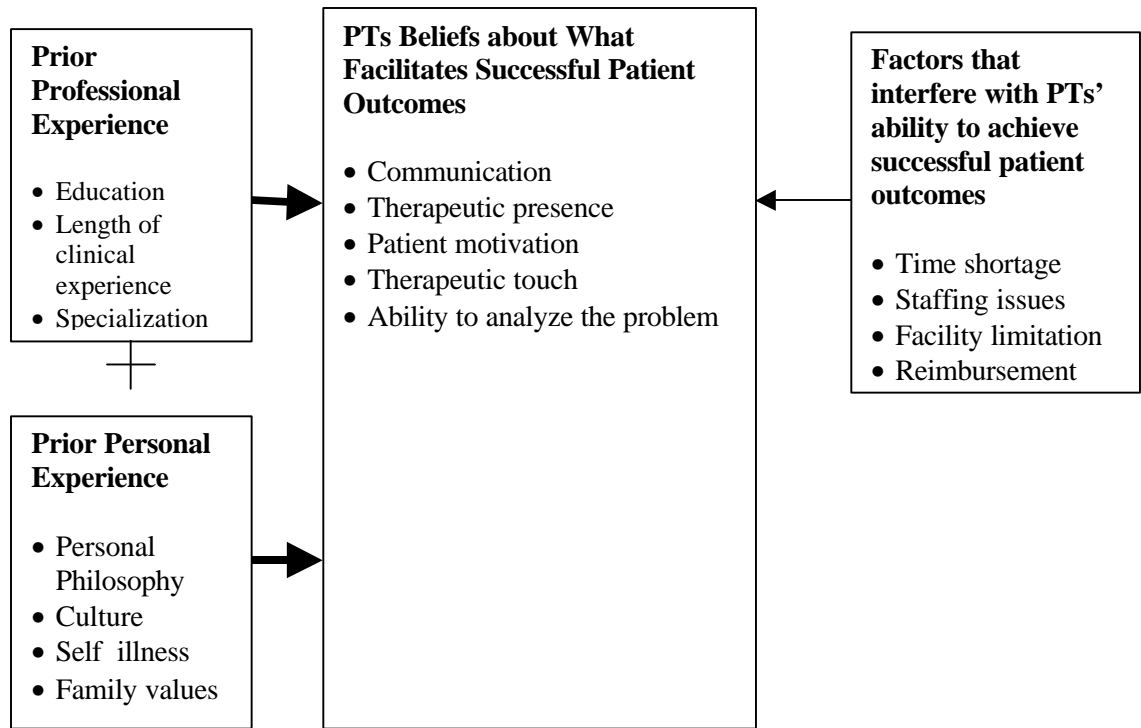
**Prior Professional Experience**

- Education
- Length of clinical experience
- Specialization

**Prior Personal Experience**

- Personal Philosophy
- Culture
- Self illness
- Family values

**PTs Beliefs about What Facilitates Successful Patient Outcomes**

- Communication
- Therapeutic presence
- Patient motivation
- Therapeutic touch
- Ability to analyze the problem

**Factors that interfere with PTs' ability to achieve successful patient outcomes**

- Time shortage
- Staffing issues
- Facility limitation
- Reimbursement